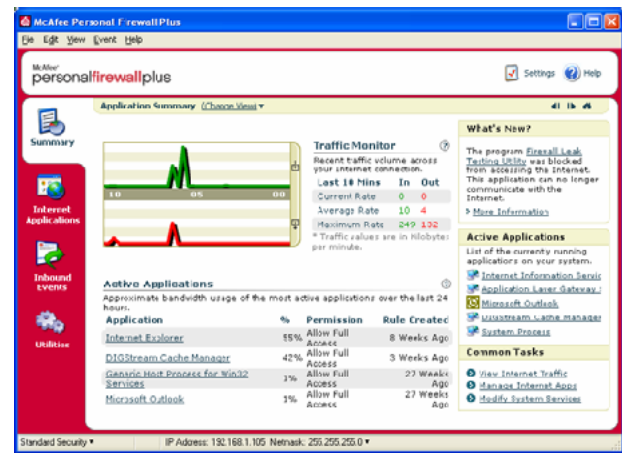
McAfee Personal FirewallPlus

File Edit View Event Help

McAfee personalfirewallplus

Settings Help

Summary

Internet Applications

Inbound events

Utilities

Application Summary (Change View) ▾

10 05 00

Traffic Monitor

Recent traffic volume across your internet connection.

| Last 10 Mins | In | Out |
|---|---|---|
| Current Rate | 0 | 0 |
| Average Rate | 10 | 4 |
| Maximum Rate | 249 | 132 |

* Traffic values are in Kilobytes per minute.

Active Applications

Approximate bandwidth usage of the most active applications over the last 24 hours.

| Application | % | Permission | Rule Created |
|---|---|---|---|
| Internet Explorer | 55% | Allow Full Access | 8 Weeks Ago |
| DIGStream Cache Manager | 42% | Allow Full Access | 3 Weeks Ago |
| Generic Host Process for Win32 Services | 1% | Allow Full Access | 27 Weeks Ago |
| Microsoft Outlook | 1% | Allow Full Access | 27 Weeks Ago |

What's New?

The program Firewall Leak Testing Utility was blocked from accessing the Internet. This application can no longer communicate with the Internet.

More Information

Active Applications

List of the currently running applications on your system.

Internet Information Servic
Application Layer Gateway
Microsoft Outlook
DIGStream Cache Manager
System Process

Common Tasks

View Internet Traffic
Manage Internet Apps
Modify System Services

Standard Security ▾ IP Address: 192.168.1.105 Netmask: 255.255.255.0 ▾